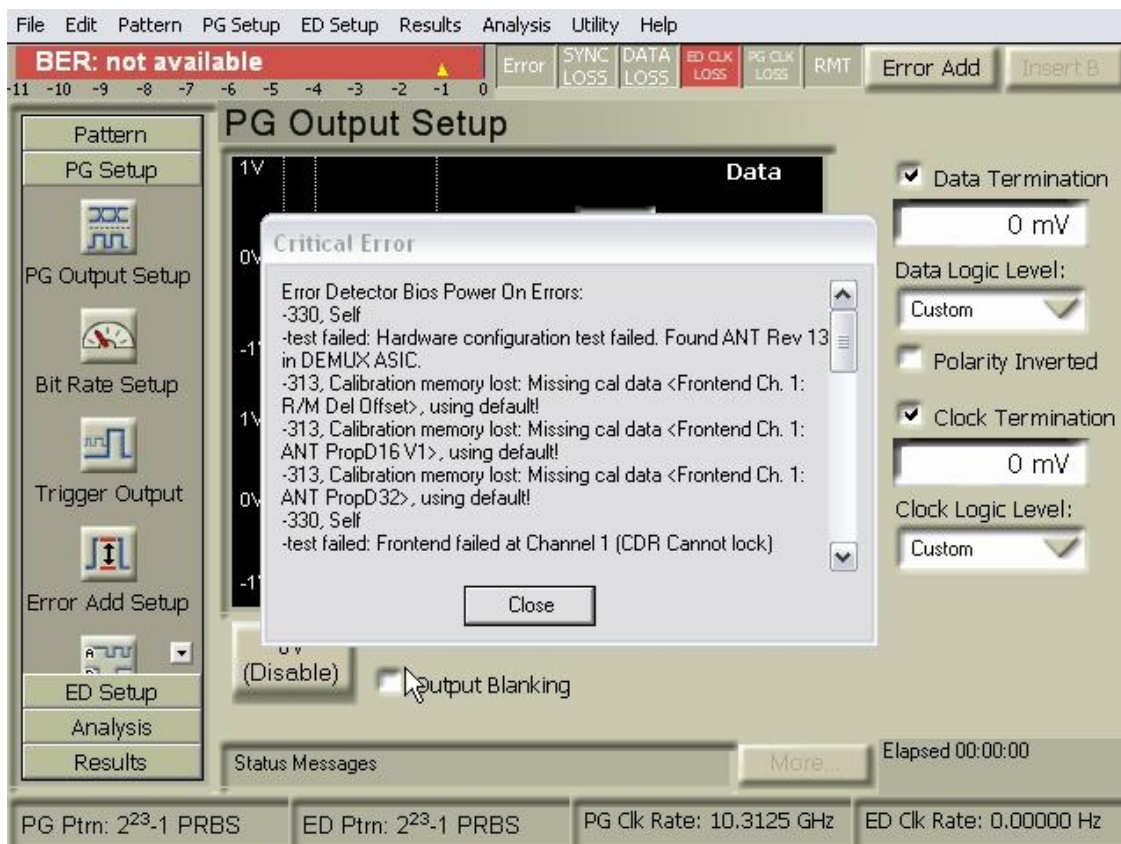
File Edit Pattern PG Setup ED Setup Results Analysis Utility Help

BER: not available

-11 -10 -9 -8 -7 -6 -5 -4 -3 -2 -1 0

Error SYNC LOSS DATA LOSS ED CLK LOSS PG CLK LOSS RMT Error Add Insert B

Pattern
PG Setup
PG Output Setup
Bit Rate Setup
Trigger Output
Error Add Setup
ED Setup
Analysis
Results

PG Output Setup

1V
Data
0V
-1V
1V
0V
-1V

Critical Error

Error Detector Bios Power On Errors:
-330, Self
-test failed: Hardware configuration test failed. Found ANT Rev 13 in DEMUX ASIC.
-313, Calibration memory lost: Missing cal data <Frontend Ch. 1: R/M Del Offset>, using default!
-313, Calibration memory lost: Missing cal data <Frontend Ch. 1: ANT PropD16 V1>, using default!
-313, Calibration memory lost: Missing cal data <Frontend Ch. 1: ANT PropD32>, using default!
-330, Self
-test failed: Frontend failed at Channel 1 (CDR Cannot lock)

Close

Data Termination
0 mV
Data Logic Level:
Custom
Polarity Inverted
Clock Termination
0 mV
Clock Logic Level:
Custom

0 V (Disable)
Output Blanking

Status Messages
More...
Elapsed 00:00:00

PG Ptrn: $2^{23}$-1 PRBS
ED Ptrn: $2^{23}$-1 PRBS
PG Clk Rate: 10.3125 GHz
ED Clk Rate: 0.00000 Hz